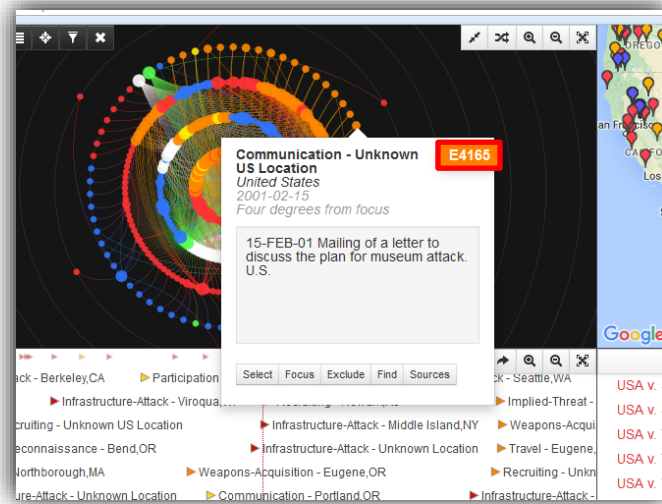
Communication - Unknown US Location
United States
2001-02-15
Four degrees from focus

E4165

15-FEB-01 Mailing of a letter to discuss the plan for museum attack. U.S.

Select
Focus
Exclude
Find
Sources

OREGO
an Francisco
CA
Los
Google

ack - Berkeley,CA
Participation
ck - Seattle,WA
Infrastructure-Attack - Viroqua,
Implied-Threat -
cruiting - Unknown US Location
Infrastructure-Attack - Middle Island,NY
Weapons-Acqui
econnaissance - Bend,OR
Infrastructure-Attack - Unknown Location
Travel - Eugene,
Northborough,MA
Weapons-Acquisition - Eugene,OR
Recruiting - Unkn
ure-Attack - Unknown Location
Communication - Portland,OR
Infrastructure-Attack -

USA v.
USA v.
USA v.
USA v.
USA v.